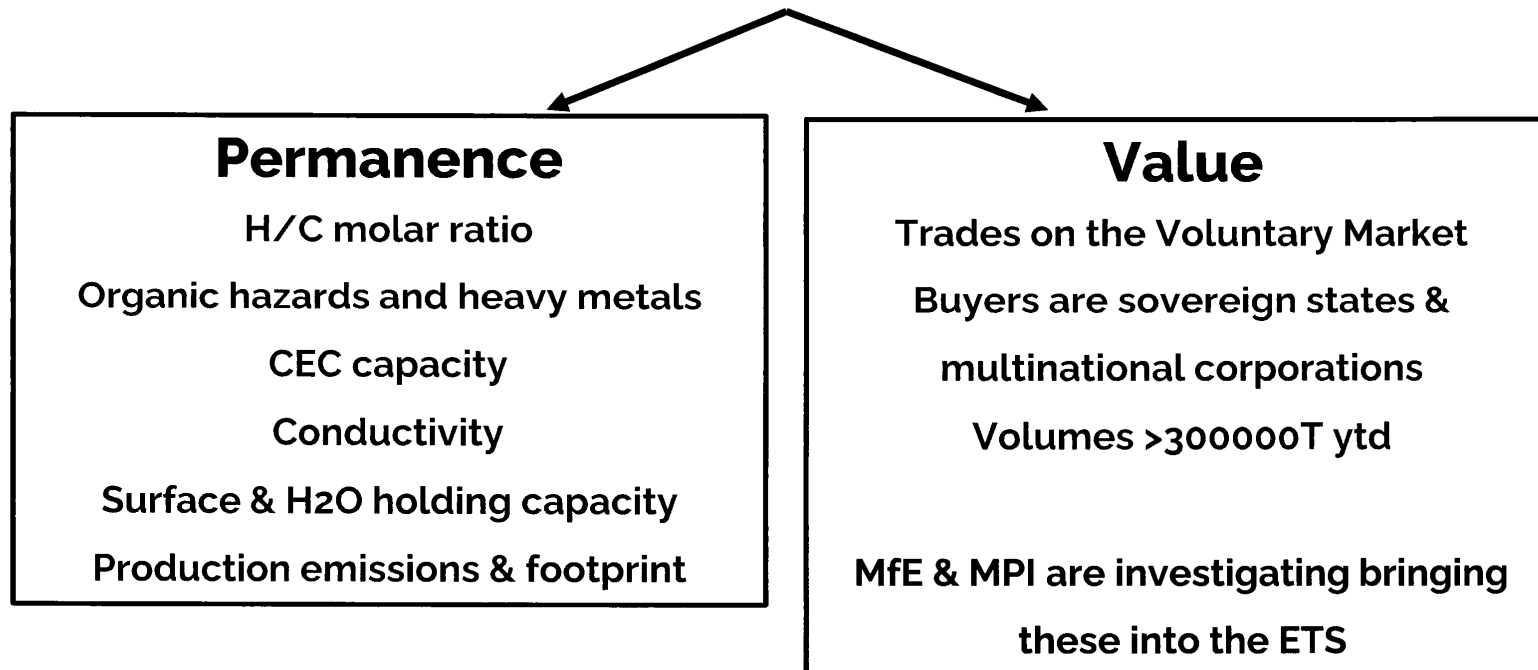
Permanence

H/C molar ratio

Organic hazards and heavy metals

CEC capacity

Conductivity

Surface & H2O holding capacity

Production emissions & footprint

Value

Trades on the Voluntary Market

Buyers are sovereign states & multinational corporations

Volumes >300000T ytd

MfE & MPI are investigating bringing these into the ETS